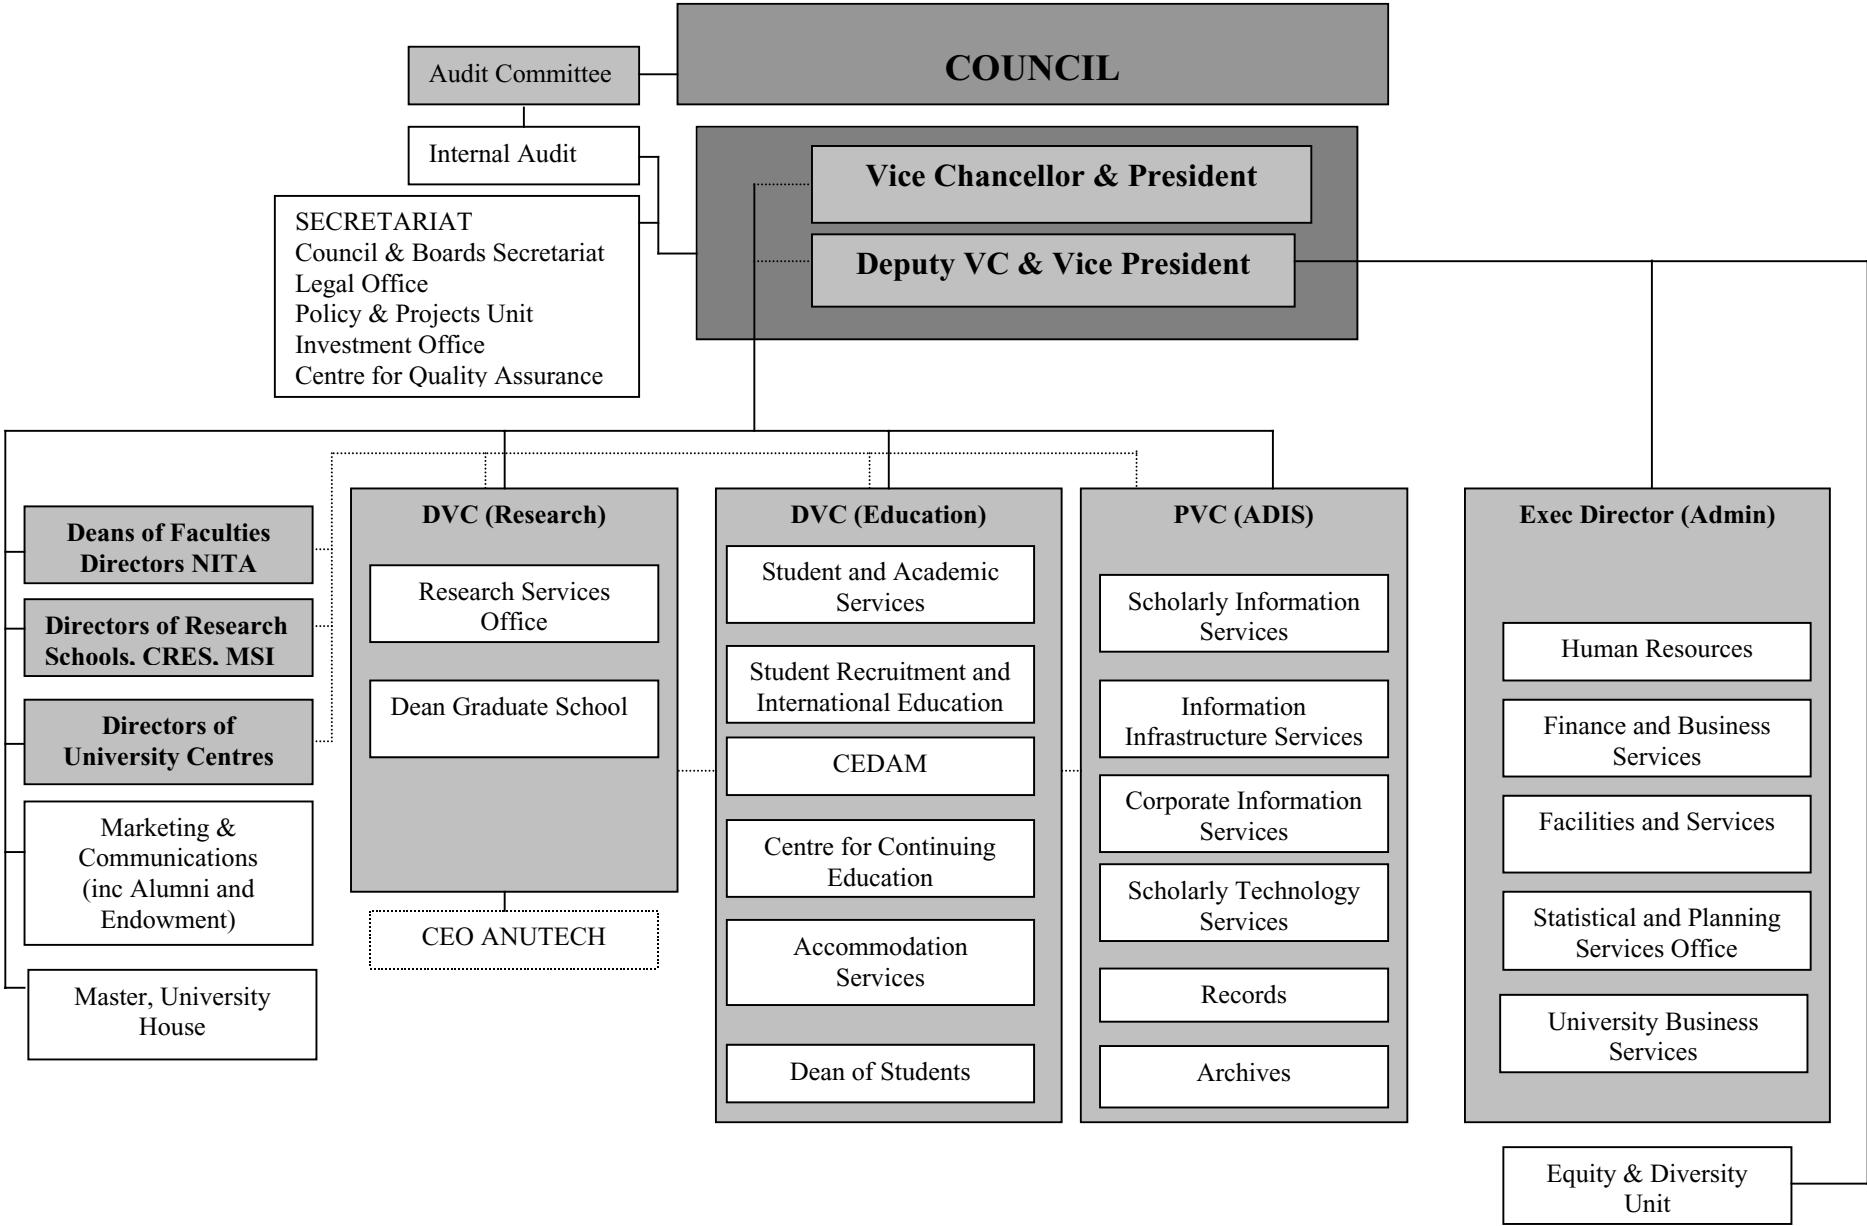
Audit Committee

COUNCIL

Internal Audit

Vice Chancellor & President

Deputy VC & Vice President

SECRETARIAT
Council & Boards Secretariat
Legal Office
Policy & Projects Unit
Investment Office
Centre for Quality Assurance

Deans of Faculties Directors NITA

Directors of Research Schools. CRES. MSI

Directors of University Centres

Marketing & Communications (inc Alumni and Endowment)

Master, University House

DVC (Research)

Research Services Office

Dean Graduate School

CEO ANUTECH

DVC (Education)

Student and Academic Services

Student Recruitment and International Education

CEDAM

Centre for Continuing Education

Accommodation Services

Dean of Students

PVC (ADIS)

Scholarly Information Services

Information Infrastructure Services

Corporate Information Services

Scholarly Technology Services

Records

Archives

Exec Director (Admin)

Human Resources

Finance and Business Services

Facilities and Services

Statistical and Planning Services Office

University Business Services

Equity & Diversity Unit